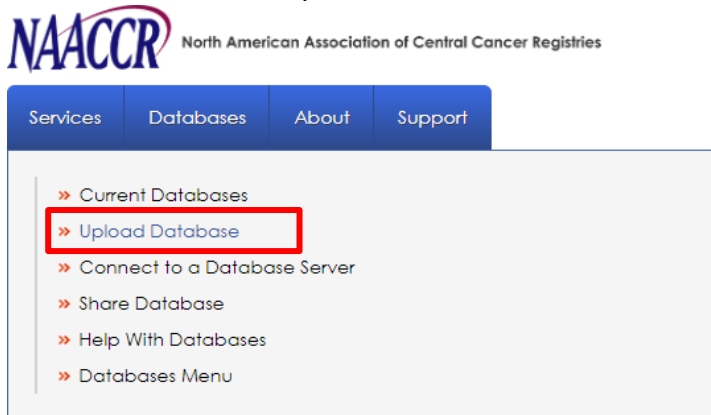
NAACCR North American Association of Central Cancer Registries

Services Databases About Support

» Current Databases
» Upload Database
» Connect to a Database Server
» Share Database
» Help With Databases
» Databases Menu